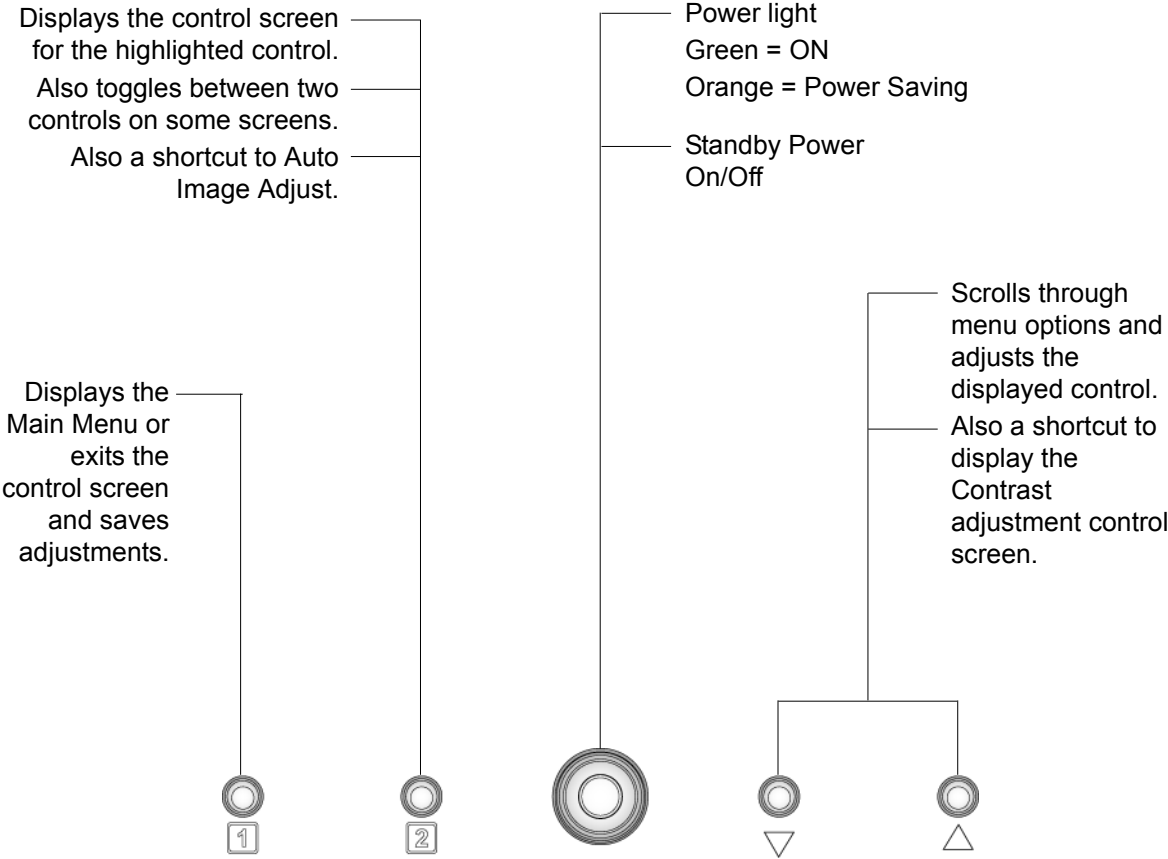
Displays the control screen for the highlighted control.

Also toggles between two controls on some screens.

Also a shortcut to Auto Image Adjust.

Power light
Green = ON
Orange = Power Saving

Standby Power On/Off

Scrolls through menu options and adjusts the displayed control.

Also a shortcut to display the Contrast adjustment control screen.

Displays the Main Menu or exits the control screen and saves adjustments.

1

2

▽

△